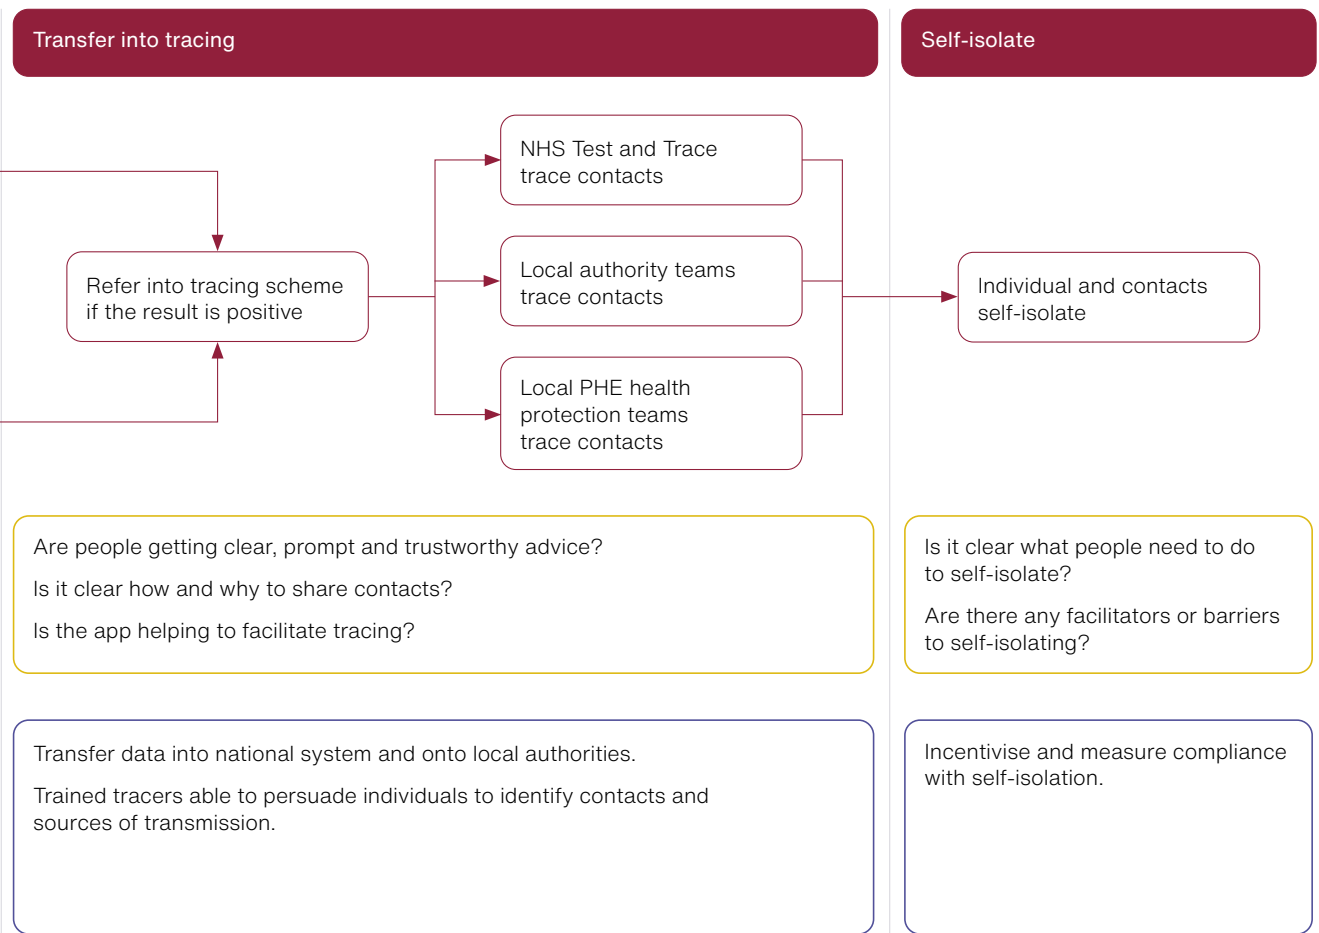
Transfer into tracing

Self-isolate

Refer into tracing scheme if the result is positive

NHS Test and Trace trace contacts

Local authority teams trace contacts

Local PHE health protection teams trace contacts

Individual and contacts self-isolate

Are people getting clear, prompt and trustworthy advice?

Is it clear how and why to share contacts?

Is the app helping to facilitate tracing?

Is it clear what people need to do to self-isolate?

Are there any facilitators or barriers to self-isolating?

Transfer data into national system and onto local authorities.

Trained tracers able to persuade individuals to identify contacts and sources of transmission.

Incentivise and measure compliance with self-isolation.